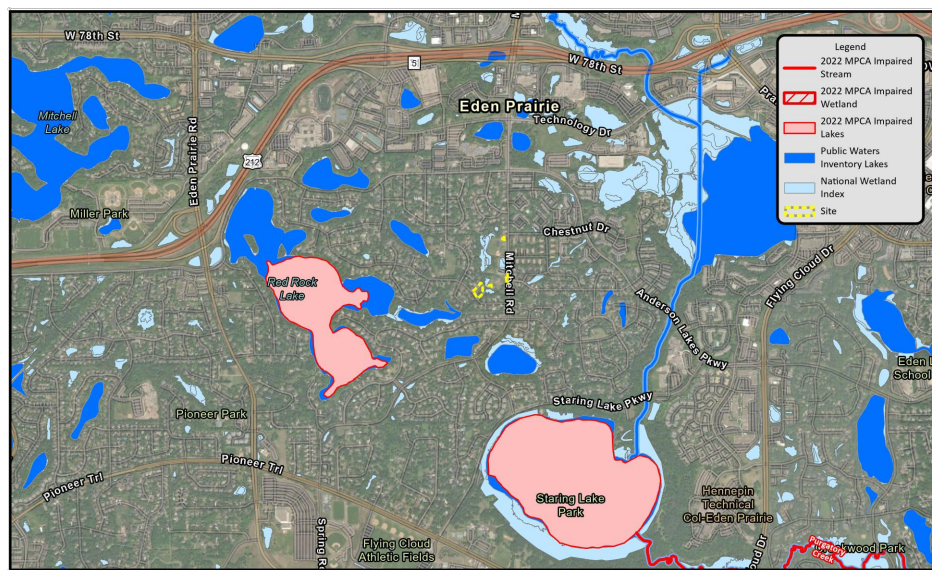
Legend
2022 MPCA Impaired Stream
2022 MPCA Impaired Wetland
2022 MPCA Impaired Lakes
Public Waters Inventory Lakes
National Wetland Index
Site

W 78th St
5
W 78th St
Eden Prairie
Technology Dr
Mitchell Lake
Eden Prairie Rd
212
Miller Park
Chestnut Dr
Mitchell Rd
Red Rock Lake
Anderson Lakes Pkwy
Flying Cloud Dr
Eden
School
Pioneer Park
Staring Lake Pkwy
Pioneer Trl
Pioneer Trl
Staring Lake Park
Hennepin Technical Col-Eden Prairie
Spring Rd
Flying Cloud Athletic Fields
Dr
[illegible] Creek
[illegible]kwood Park